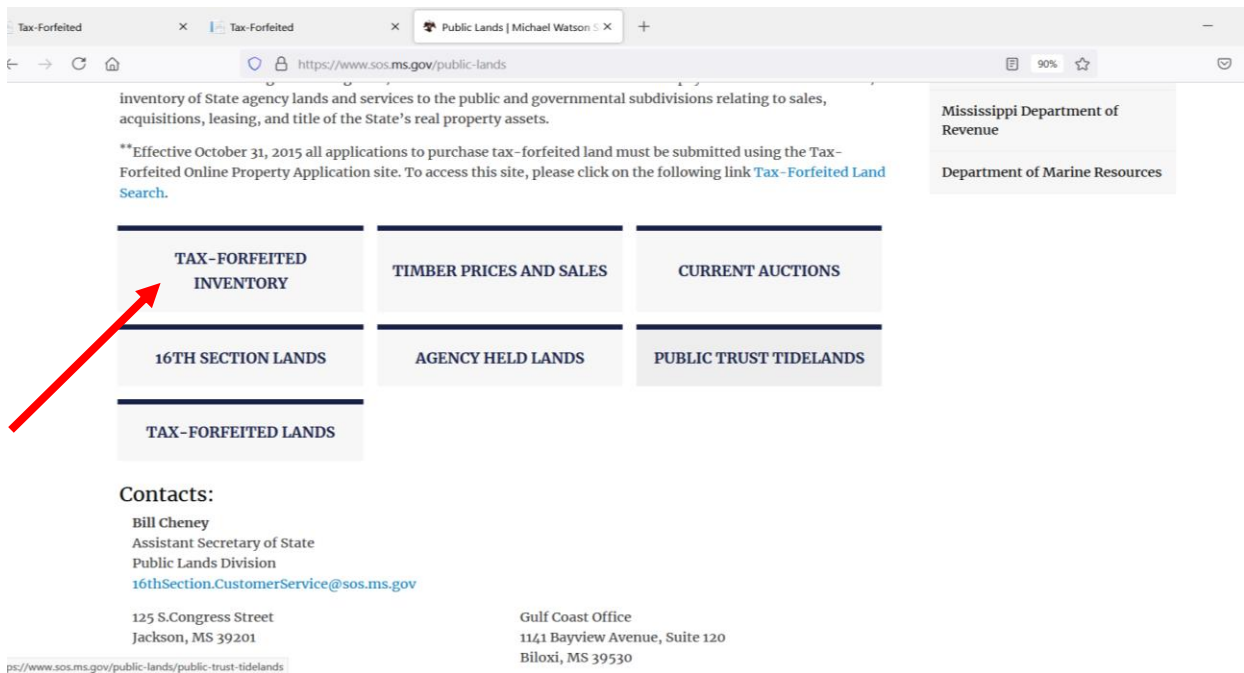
Tax-Forfeited
Tax-Forfeited
Public Lands | Michael Watson S

https://www.sos.ms.gov/public-lands

90%

inventory of State agency lands and services to the public and governmental subdivisions relating to sales, acquisitions, leasing, and title of the State's real property assets.

**Effective October 31, 2015 all applications to purchase tax-forfeited land must be submitted using the Tax-Forfeited Online Property Application site. To access this site, please click on the following link Tax-Forfeited Land Search.

Mississippi Department of Revenue

Department of Marine Resources

TAX-FORFEITED INVENTORY

TIMBER PRICES AND SALES

CURRENT AUCTIONS

16TH SECTION LANDS

AGENCY HELD LANDS

PUBLIC TRUST TIDELANDS

TAX-FORFEITED LANDS

Contacts:

Bill Cheney
Assistant Secretary of State
Public Lands Division
16thSection.CustomerService@sos.ms.gov

125 S.Congress Street
Jackson, MS 39201

Gulf Coast Office
1141 Bayview Avenue, Suite 120
Biloxi, MS 39530

ps://www.sos.ms.gov/public-lands/public-trust-tidelands